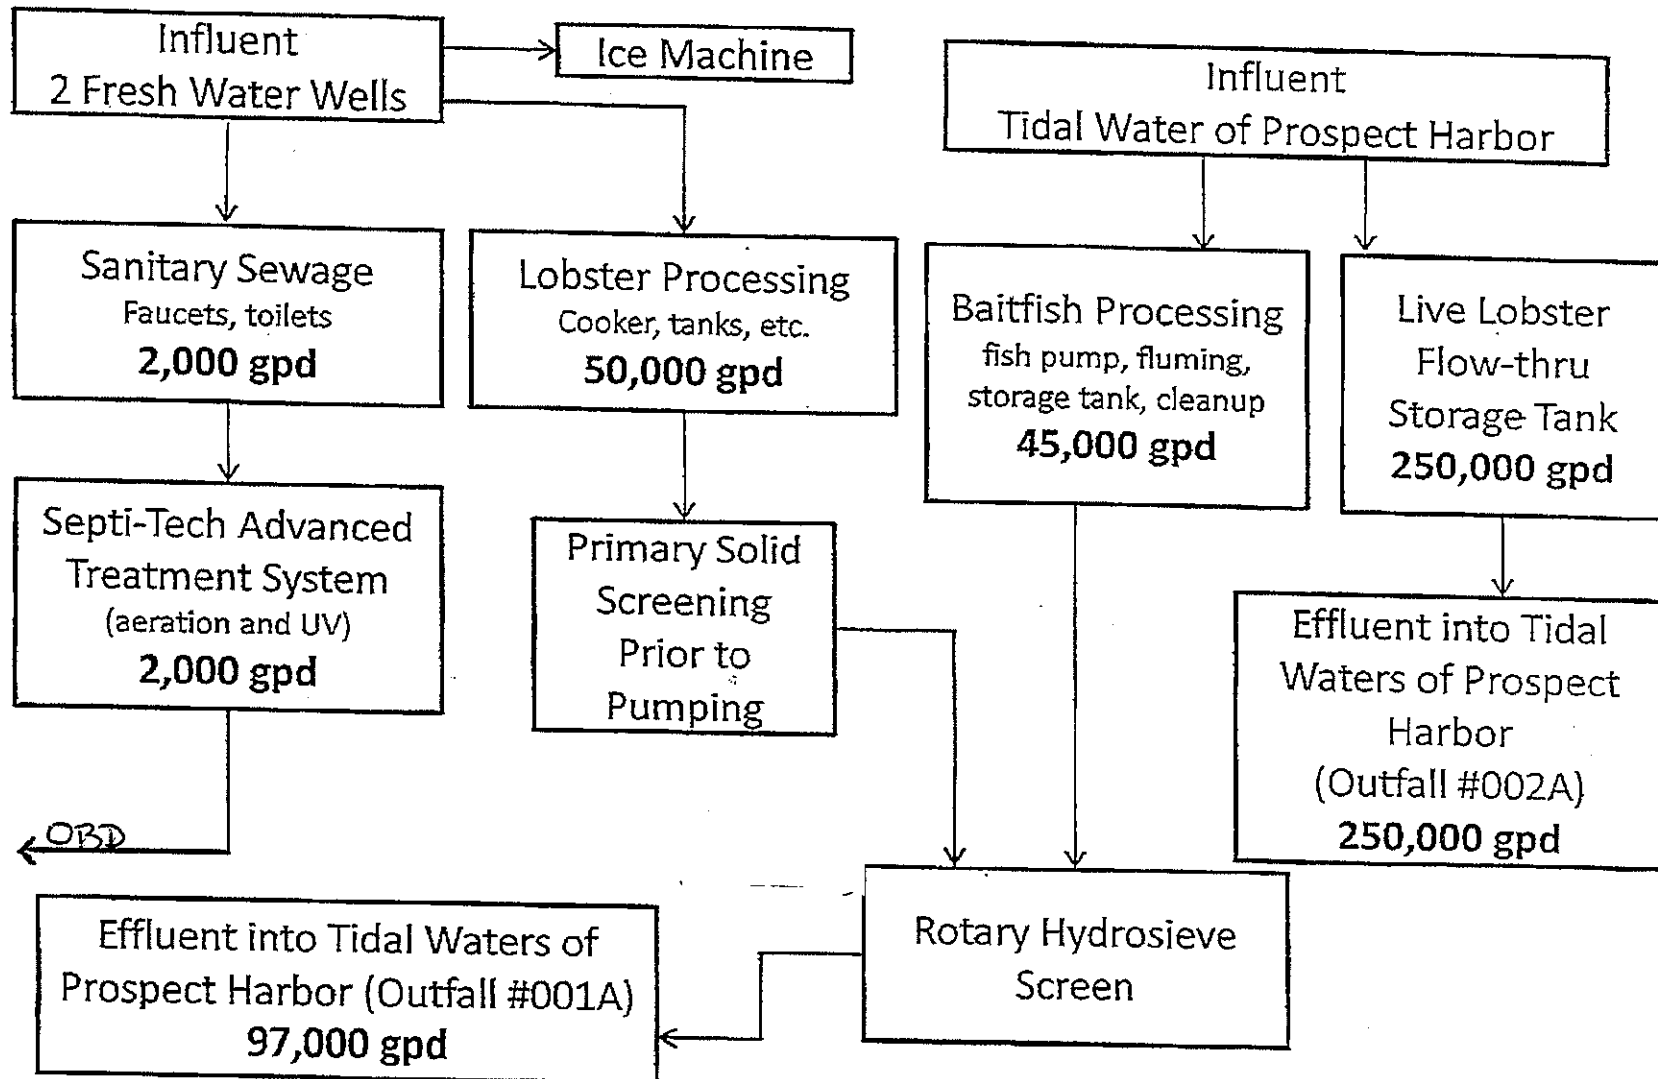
Influent
2 Fresh Water Wells

Ice Machine

Influent
Tidal Water of Prospect Harbor

Sanitary Sewage
Faucets, toilets
2,000 gpd

Lobster Processing
Cooker, tanks, etc.
50,000 gpd

Baitfish Processing
fish pump, fluming, storage tank, cleanup
45,000 gpd

Live Lobster
Flow-thru
Storage Tank
250,000 gpd

Septi-Tech Advanced Treatment System
(aeration and UV)
2,000 gpd

Primary Solid Screening Prior to Pumping

Effluent into Tidal Waters of Prospect Harbor
(Outfall #002A)
250,000 gpd

OBD

Effluent into Tidal Waters of Prospect Harbor (Outfall #001A)
97,000 gpd

Rotary Hydrosieve Screen